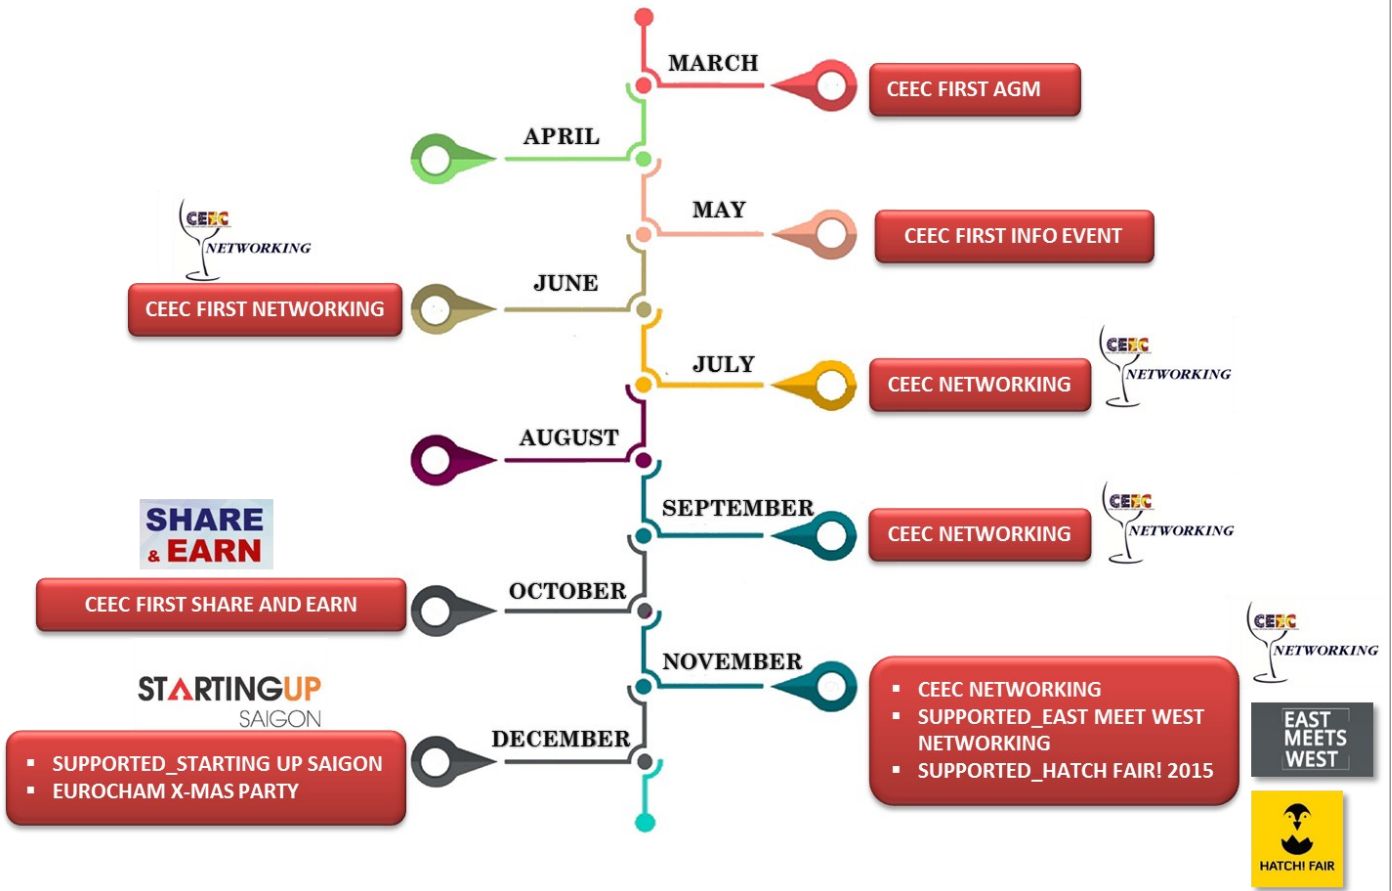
MARCH
CEEC FIRST AGM
APRIL
MAY
CEEC FIRST INFO EVENT
CEEC NETWORKING
JUNE
CEEC FIRST NETWORKING
JULY
CEEC NETWORKING
CEEC NETWORKING
AUGUST
SEPTEMBER
CEEC NETWORKING
CEEC NETWORKING
SHARE & EARN
OCTOBER
CEEC FIRST SHARE AND EARN
CEEC NETWORKING
NOVEMBER
- CEEC NETWORKING
- SUPPORTED_EAST MEET WEST NETWORKING
- SUPPORTED_HATCH FAIR! 2015
STARTINGUP SAIGON
DECEMBER
- SUPPORTED_STARTING UP SAIGON
- EUROCHAM X-MAS PARTY
EAST MEETS WEST
HATCH! FAIR